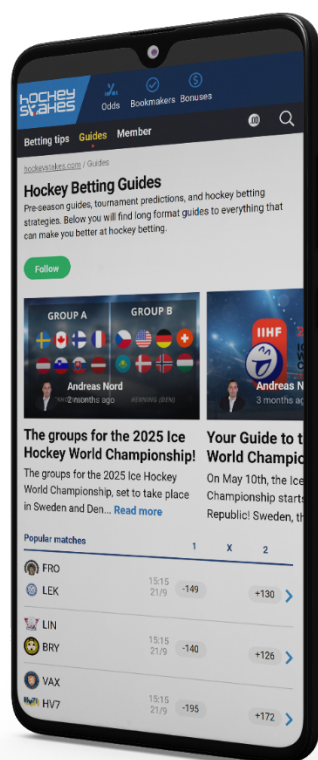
hockey stakes

Odds Bookmakers Bonuses

Betting tips Guides Member

hockeystakes.com / Guides

Hockey Betting Guides

Pre-season guides, tournament predictions, and hockey betting strategies. Below you will find long format guides to everything that can make you better at hockey betting.

Follow

GROUP A GROUP B

Andreas Nord
2 months ago

IIHF

Andreas N
3 months ago

The groups for the 2025 Ice Hockey World Championship!

The groups for the 2025 Ice Hockey World Championship, set to take place in Sweden and Den... Read more

Your Guide to t World Champio

On May 10th, the Ice Championship starts Republic! Sweden, th

Popular matches 1 X 2

FRO
LEK
15:15 21/9 -149 +130

LIN
BRY
15:15 21/9 -140 +126

VAX
HV7
15:15 21/9 -195 +172